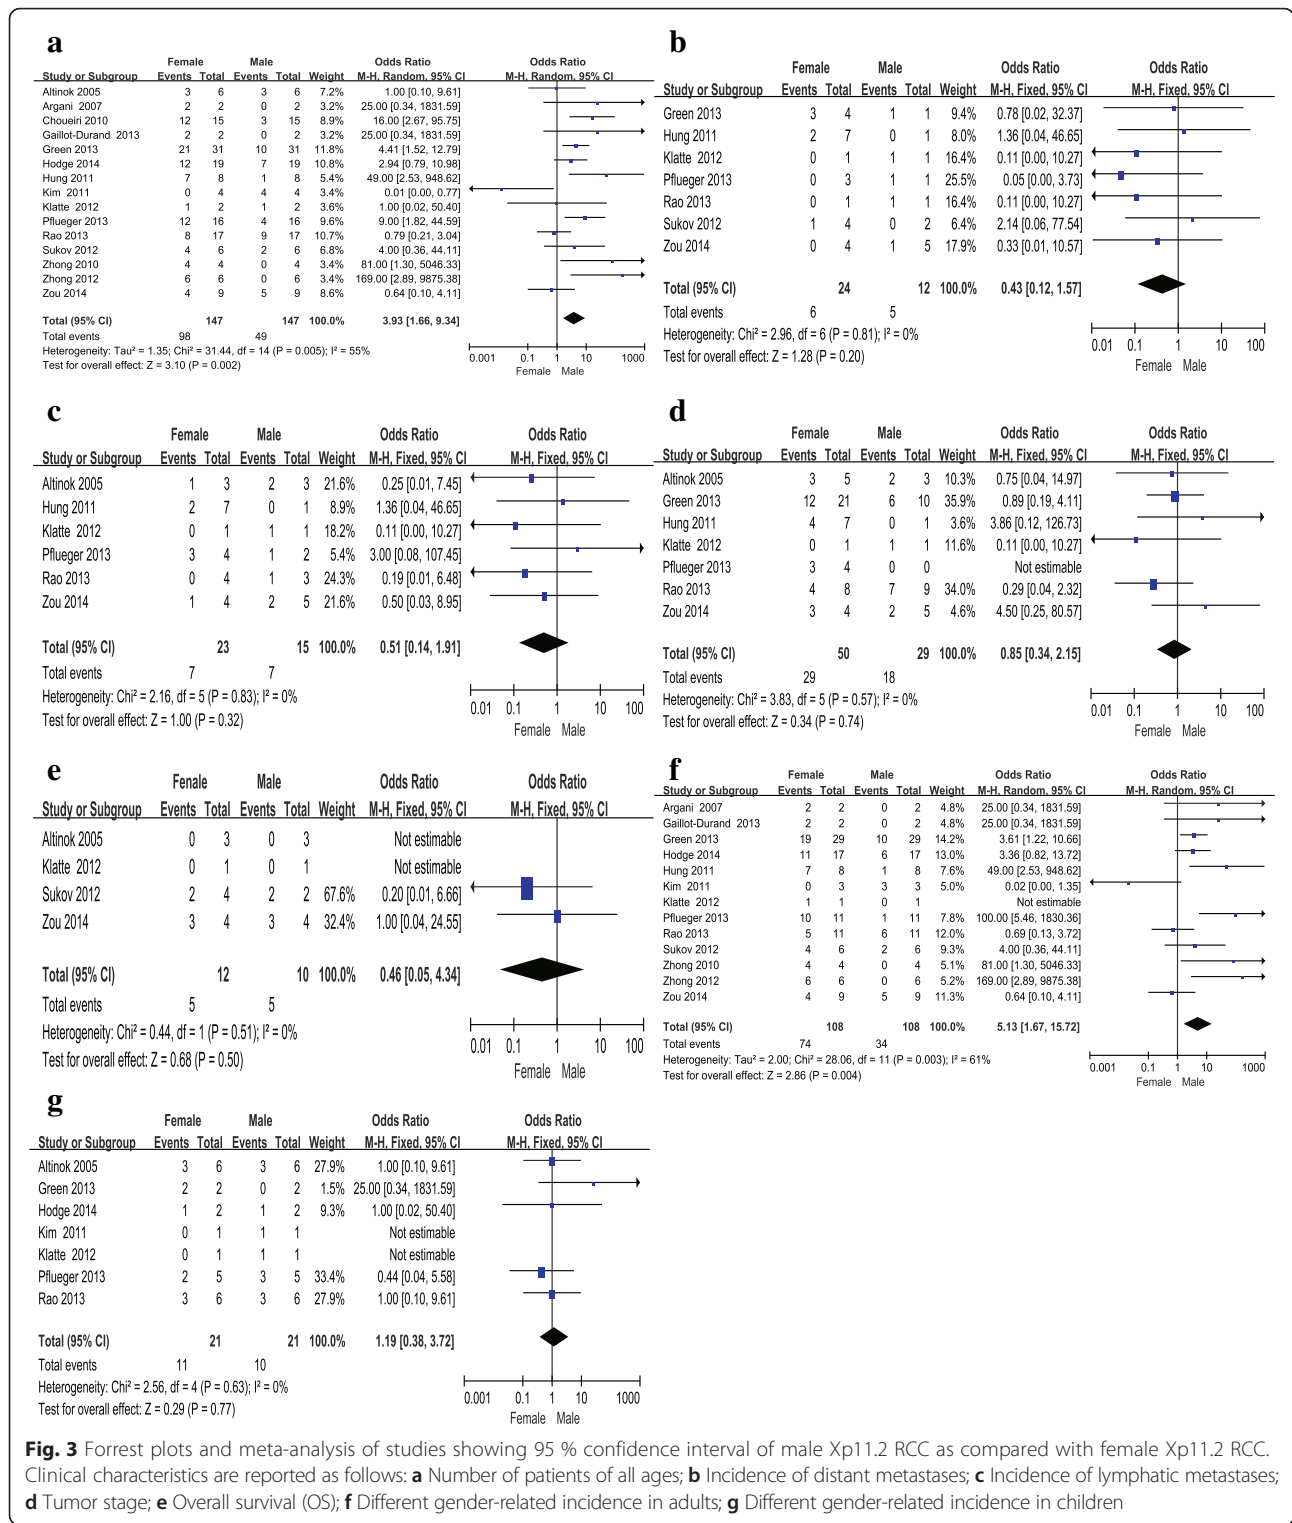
a

| Study or Subgroup | Female Events | Female Total | Male Events | Male Total | Weight | Odds Ratio M-H, Random, 95% CI |
|---|---|---|---|---|---|---|
| Altinok 2005 | 3 | 6 | 3 | 6 | 7.2% | 1.00 [0.10, 9.61] |
| Argani 2007 | 2 | 2 | 0 | 2 | 3.2% | 25.00 [0.34, 1831.59] |
| Choueiri 2010 | 12 | 15 | 3 | 15 | 8.9% | 16.00 [2.67, 95.75] |
| Gaillot-Durand 2013 | 2 | 2 | 0 | 2 | 3.2% | 25.00 [0.34, 1831.59] |
| Green 2013 | 21 | 31 | 10 | 31 | 11.8% | 4.41 [1.52, 12.79] |
| Hodge 2014 | 12 | 19 | 7 | 19 | 10.8% | 2.94 [0.79, 10.98] |
| Hung 2011 | 7 | 8 | 1 | 8 | 5.4% | 49.00 [2.53, 948.62] |
| Kim 2011 | 0 | 4 | 4 | 4 | 3.4% | 0.01 [0.00, 0.77] |
| Klatte 2012 | 1 | 2 | 1 | 2 | 3.6% | 1.00 [0.02, 50.40] |
| Pflueger 2013 | 12 | 16 | 4 | 16 | 9.6% | 9.00 [1.82, 44.59] |
| Rao 2013 | 8 | 17 | 9 | 17 | 10.7% | 0.79 [0.21, 3.04] |
| Sukov 2012 | 4 | 6 | 2 | 6 | 6.8% | 4.00 [0.36, 44.11] |
| Zhong 2010 | 4 | 4 | 0 | 4 | 3.4% | 81.00 [1.30, 5046.33] |
| Zhong 2012 | 6 | 6 | 0 | 6 | 3.4% | 169.00 [2.89, 9875.38] |
| Zou 2014 | 4 | 9 | 5 | 9 | 8.6% | 0.64 [0.10, 4.11] |
| Total (95% CI) | | 147 | | 147 | 100.0% | 3.93 [1.66, 9.34] |
| Total events | 98 | | 49 | | | |

Heterogeneity: Tau² = 1.35; Chi² = 31.44, df = 14 (P = 0.005); I² = 55%
Test for overall effect: Z = 3.10 (P = 0.002)
Odds Ratio M-H, Random, 95% CI
0.001 0.1 1 10 1000
Female Male

b

| Study or Subgroup | Female Events | Female Total | Male Events | Male Total | Weight | Odds Ratio M-H, Fixed, 95% CI |
|---|---|---|---|---|---|---|
| Green 2013 | 3 | 4 | 1 | 1 | 9.4% | 0.78 [0.02, 32.37] |
| Hung 2011 | 2 | 7 | 0 | 1 | 8.0% | 1.36 [0.04, 46.65] |
| Klatte 2012 | 0 | 1 | 1 | 1 | 16.4% | 0.11 [0.00, 10.27] |
| Pflueger 2013 | 0 | 3 | 1 | 1 | 25.5% | 0.05 [0.00, 3.73] |
| Rao 2013 | 0 | 1 | 1 | 1 | 16.4% | 0.11 [0.00, 10.27] |
| Sukov 2012 | 1 | 4 | 0 | 2 | 6.4% | 2.14 [0.06, 77.54] |
| Zou 2014 | 0 | 4 | 1 | 5 | 17.9% | 0.33 [0.01, 10.57] |
| Total (95% CI) | | 24 | | 12 | 100.0% | 0.43 [0.12, 1.57] |
| Total events | 6 | | 5 | | | |

Heterogeneity: Chi² = 2.96, df = 6 (P = 0.81); I² = 0%
Test for overall effect: Z = 1.28 (P = 0.20)
Odds Ratio M-H, Fixed, 95% CI
0.01 0.1 1 10 100
Female Male

c

| Study or Subgroup | Female Events | Female Total | Male Events | Male Total | Weight | Odds Ratio M-H, Fixed, 95% CI |
|---|---|---|---|---|---|---|
| Altinok 2005 | 1 | 3 | 2 | 3 | 21.6% | 0.25 [0.01, 7.45] |
| Hung 2011 | 2 | 7 | 0 | 1 | 8.9% | 1.36 [0.04, 46.65] |
| Klatte 2012 | 0 | 1 | 1 | 1 | 18.2% | 0.11 [0.00, 10.27] |
| Pflueger 2013 | 3 | 4 | 1 | 2 | 5.4% | 3.00 [0.08, 107.45] |
| Rao 2013 | 0 | 4 | 1 | 3 | 24.3% | 0.19 [0.01, 6.48] |
| Zou 2014 | 1 | 4 | 2 | 5 | 21.6% | 0.50 [0.03, 8.95] |
| Total (95% CI) | | 23 | | 15 | 100.0% | 0.51 [0.14, 1.91] |
| Total events | 7 | | 7 | | | |

Heterogeneity: Chi² = 2.16, df = 5 (P = 0.83); I² = 0%
Test for overall effect: Z = 1.00 (P = 0.32)
Odds Ratio M-H, Fixed, 95% CI
0.01 0.1 1 10 100
Female Male

d

| Study or Subgroup | Female Events | Female Total | Male Events | Male Total | Weight | Odds Ratio M-H, Fixed, 95% CI |
|---|---|---|---|---|---|---|
| Altinok 2005 | 3 | 5 | 2 | 3 | 10.3% | 0.75 [0.04, 14.97] |
| Green 2013 | 12 | 21 | 6 | 10 | 35.9% | 0.89 [0.19, 4.11] |
| Hung 2011 | 4 | 7 | 0 | 1 | 3.6% | 3.86 [0.12, 126.73] |
| Klatte 2012 | 0 | 1 | 1 | 1 | 11.6% | 0.11 [0.00, 10.27] |
| Pflueger 2013 | 3 | 4 | 0 | 0 | | Not estimable |
| Rao 2013 | 4 | 8 | 7 | 9 | 34.0% | 0.29 [0.04, 2.32] |
| Zou 2014 | 3 | 4 | 2 | 5 | 4.6% | 4.50 [0.25, 80.57] |
| Total (95% CI) | | 50 | | 29 | 100.0% | 0.85 [0.34, 2.15] |
| Total events | 29 | | 18 | | | |

Heterogeneity: Chi² = 3.83, df = 5 (P = 0.57); I² = 0%
Test for overall effect: Z = 0.34 (P = 0.74)
Odds Ratio M-H, Fixed, 95% CI
0.01 0.1 1 10 100
Female Male

e

| Study or Subgroup | Female Events | Female Total | Male Events | Male Total | Weight | Odds Ratio M-H, Fixed, 95% CI |
|---|---|---|---|---|---|---|
| Altinok 2005 | 0 | 3 | 0 | 3 | | Not estimable |
| Klatte 2012 | 0 | 1 | 0 | 1 | | Not estimable |
| Sukov 2012 | 2 | 4 | 2 | 2 | 67.6% | 0.20 [0.01, 6.66] |
| Zou 2014 | 3 | 4 | 3 | 4 | 32.4% | 1.00 [0.04, 24.55] |
| Total (95% CI) | | 12 | | 10 | 100.0% | 0.46 [0.05, 4.34] |
| Total events | 5 | | 5 | | | |

Heterogeneity: Chi² = 0.44, df = 1 (P = 0.51); I² = 0%
Test for overall effect: Z = 0.68 (P = 0.50)
Odds Ratio M-H, Fixed, 95% CI
0.01 0.1 1 10 100
Female Male

f

| Study or Subgroup | Female Events | Female Total | Male Events | Male Total | Weight | Odds Ratio M-H, Random, 95% CI |
|---|---|---|---|---|---|---|
| Argani 2007 | 2 | 2 | 0 | 2 | 4.8% | 25.00 [0.34, 1831.59] |
| Gaillot-Durand 2013 | 2 | 2 | 0 | 2 | 4.8% | 25.00 [0.34, 1831.59] |
| Green 2013 | 19 | 29 | 10 | 29 | 14.2% | 3.61 [1.22, 10.66] |
| Hodge 2014 | 11 | 17 | 6 | 17 | 13.0% | 3.36 [0.82, 13.72] |
| Hung 2011 | 7 | 8 | 1 | 8 | 7.6% | 49.00 [2.53, 948.62] |
| Kim 2011 | 0 | 3 | 3 | 3 | 5.0% | 0.02 [0.00, 1.35] |
| Klatte 2012 | 1 | 1 | 0 | 1 | | Not estimable |
| Pflueger 2013 | 10 | 11 | 1 | 11 | 7.8% | 100.00 [5.46, 1830.36] |
| Rao 2013 | 5 | 11 | 6 | 11 | 12.0% | 0.69 [0.13, 3.72] |
| Sukov 2012 | 4 | 6 | 2 | 6 | 9.3% | 4.00 [0.36, 44.11] |
| Zhong 2010 | 4 | 4 | 0 | 4 | 5.1% | 81.00 [1.30, 5046.33] |
| Zhong 2012 | 6 | 6 | 0 | 6 | 5.2% | 169.00 [2.89, 9875.38] |
| Zou 2014 | 4 | 9 | 5 | 9 | 11.3% | 0.64 [0.10, 4.11] |
| Total (95% CI) | | 108 | | 108 | 100.0% | 5.13 [1.67, 15.72] |
| Total events | 74 | | 34 | | | |

Heterogeneity: Tau² = 2.00; Chi² = 28.06, df = 11 (P = 0.003); I² = 61%
Test for overall effect: Z = 2.86 (P = 0.004)
Odds Ratio M-H, Random, 95% CI
0.001 0.1 1 10 1000
Female Male

g

| Study or Subgroup | Female Events | Female Total | Male Events | Male Total | Weight | Odds Ratio M-H, Fixed, 95% CI |
|---|---|---|---|---|---|---|
| Altinok 2005 | 3 | 6 | 3 | 6 | 27.9% | 1.00 [0.10, 9.61] |
| Green 2013 | 2 | 2 | 0 | 2 | 1.5% | 25.00 [0.34, 1831.59] |
| Hodge 2014 | 1 | 2 | 1 | 2 | 9.3% | 1.00 [0.02, 50.40] |
| Kim 2011 | 0 | 1 | 1 | 1 | | Not estimable |
| Klatte 2012 | 0 | 1 | 1 | 1 | | Not estimable |
| Pflueger 2013 | 2 | 5 | 3 | 5 | 33.4% | 0.44 [0.04, 5.58] |
| Rao 2013 | 3 | 6 | 3 | 6 | 27.9% | 1.00 [0.10, 9.61] |
| Total (95% CI) | | 21 | | 21 | 100.0% | 1.19 [0.38, 3.72] |
| Total events | 11 | | 10 | | | |

Heterogeneity: Chi² = 2.56, df = 4 (P = 0.63); I² = 0%
Test for overall effect: Z = 0.29 (P = 0.77)
Odds Ratio M-H, Fixed, 95% CI
0.001 0.1 1 10 1000
Female Male

Fig. 3 Forrest plots and meta-analysis of studies showing 95 % confidence interval of male Xp11.2 RCC as compared with female Xp11.2 RCC. Clinical characteristics are reported as follows: a Number of patients of all ages; b Incidence of distant metastases; c Incidence of lymphatic metastases; d Tumor stage; e Overall survival (OS); f Different gender-related incidence in adults; g Different gender-related incidence in children